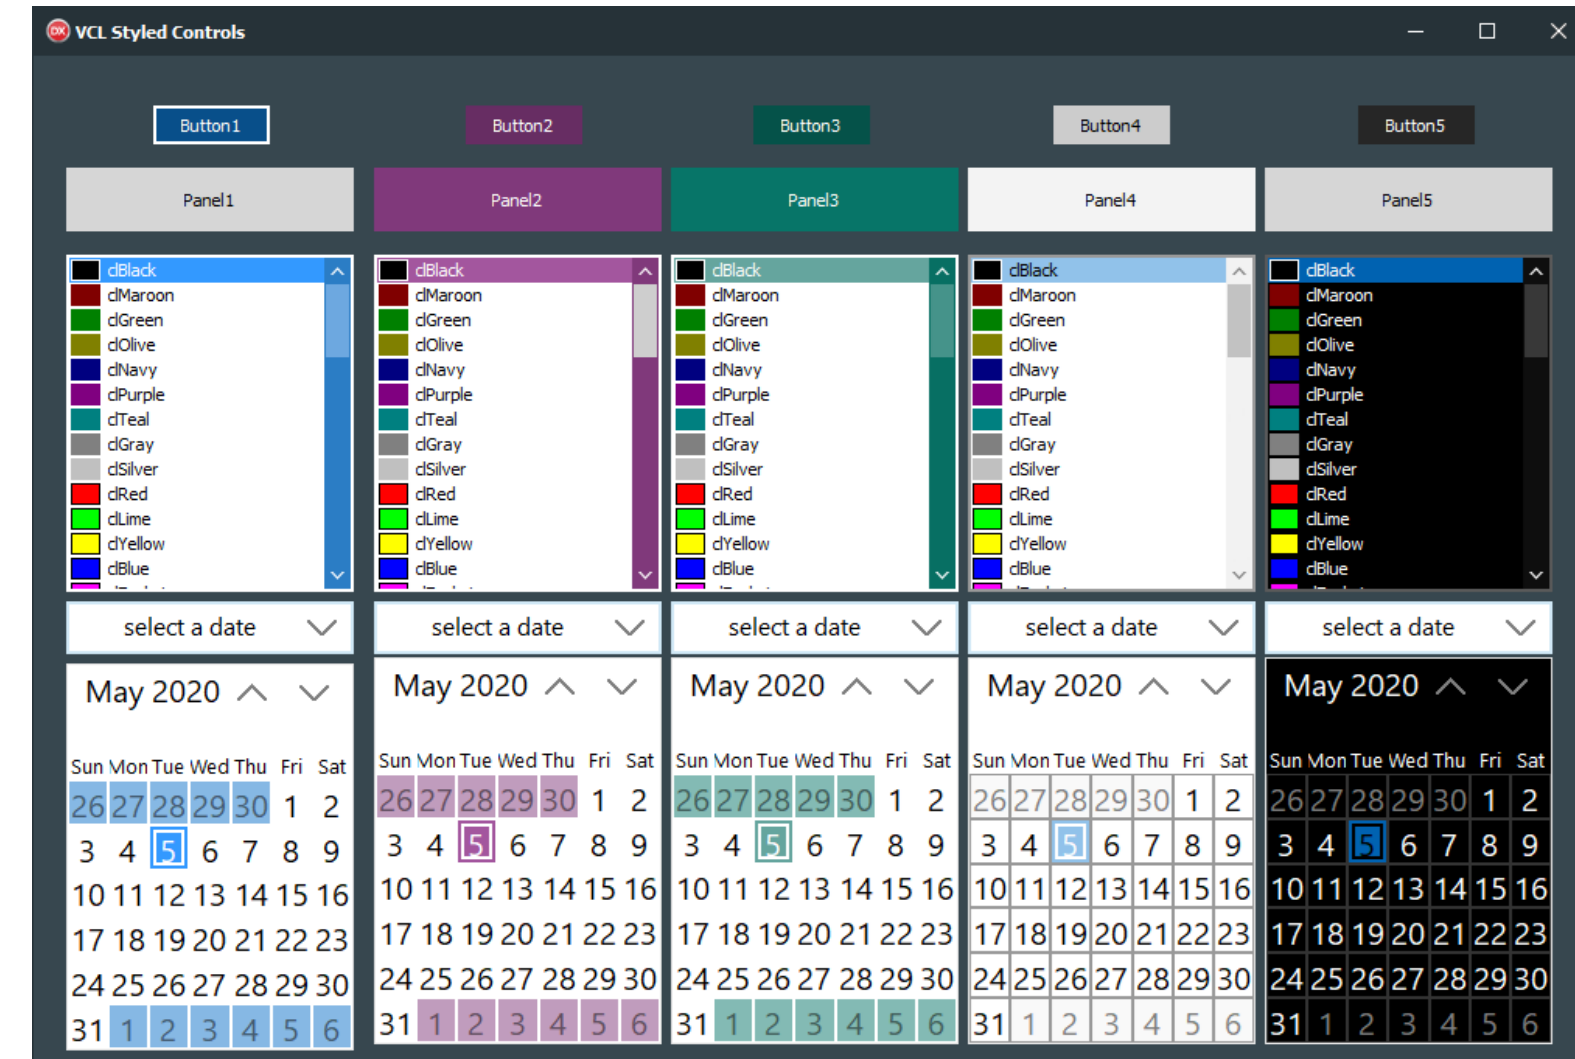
VCL Styled Controls

Button1 Button2 Button3 Button4 Button5

Panel1 Panel2 Panel3 Panel4 Panel5

clBlack
clMaroon
clGreen
clOlive
clNavy
clPurple
clTeal
clGray
clSilver
clRed
clLime
clYellow
clBlue

clBlack
clMaroon
clGreen
clOlive
clNavy
clPurple
clTeal
clGray
clSilver
clRed
clLime
clYellow
clBlue

clBlack
clMaroon
clGreen
clOlive
clNavy
clPurple
clTeal
clGray
clSilver
clRed
clLime
clYellow
clBlue

clBlack
clMaroon
clGreen
clOlive
clNavy
clPurple
clTeal
clGray
clSilver
clRed
clLime
clYellow
clBlue

clBlack
clMaroon
clGreen
clOlive
clNavy
clPurple
clTeal
clGray
clSilver
clRed
clLime
clYellow
clBlue

select a date select a date select a date select a date select a date

May 2020

| Sun | Mon | Tue | Wed | Thu | Fri | Sat |
|---|---|---|---|---|---|---|
| 26 | 27 | 28 | 29 | 30 | 1 | 2 |
| 3 | 4 | 5 | 6 | 7 | 8 | 9 |
| 10 | 11 | 12 | 13 | 14 | 15 | 16 |
| 17 | 18 | 19 | 20 | 21 | 22 | 23 |
| 24 | 25 | 26 | 27 | 28 | 29 | 30 |
| 31 | 1 | 2 | 3 | 4 | 5 | 6 |

May 2020

| Sun | Mon | Tue | Wed | Thu | Fri | Sat |
|---|---|---|---|---|---|---|
| 26 | 27 | 28 | 29 | 30 | 1 | 2 |
| 3 | 4 | 5 | 6 | 7 | 8 | 9 |
| 10 | 11 | 12 | 13 | 14 | 15 | 16 |
| 17 | 18 | 19 | 20 | 21 | 22 | 23 |
| 24 | 25 | 26 | 27 | 28 | 29 | 30 |
| 31 | 1 | 2 | 3 | 4 | 5 | 6 |

May 2020

| Sun | Mon | Tue | Wed | Thu | Fri | Sat |
|---|---|---|---|---|---|---|
| 26 | 27 | 28 | 29 | 30 | 1 | 2 |
| 3 | 4 | 5 | 6 | 7 | 8 | 9 |
| 10 | 11 | 12 | 13 | 14 | 15 | 16 |
| 17 | 18 | 19 | 20 | 21 | 22 | 23 |
| 24 | 25 | 26 | 27 | 28 | 29 | 30 |
| 31 | 1 | 2 | 3 | 4 | 5 | 6 |

May 2020

| Sun | Mon | Tue | Wed | Thu | Fri | Sat |
|---|---|---|---|---|---|---|
| 26 | 27 | 28 | 29 | 30 | 1 | 2 |
| 3 | 4 | 5 | 6 | 7 | 8 | 9 |
| 10 | 11 | 12 | 13 | 14 | 15 | 16 |
| 17 | 18 | 19 | 20 | 21 | 22 | 23 |
| 24 | 25 | 26 | 27 | 28 | 29 | 30 |
| 31 | 1 | 2 | 3 | 4 | 5 | 6 |

May 2020

| Sun | Mon | Tue | Wed | Thu | Fri | Sat |
|---|---|---|---|---|---|---|
| 26 | 27 | 28 | 29 | 30 | 1 | 2 |
| 3 | 4 | 5 | 6 | 7 | 8 | 9 |
| 10 | 11 | 12 | 13 | 14 | 15 | 16 |
| 17 | 18 | 19 | 20 | 21 | 22 | 23 |
| 24 | 25 | 26 | 27 | 28 | 29 | 30 |
| 31 | 1 | 2 | 3 | 4 | 5 | 6 |